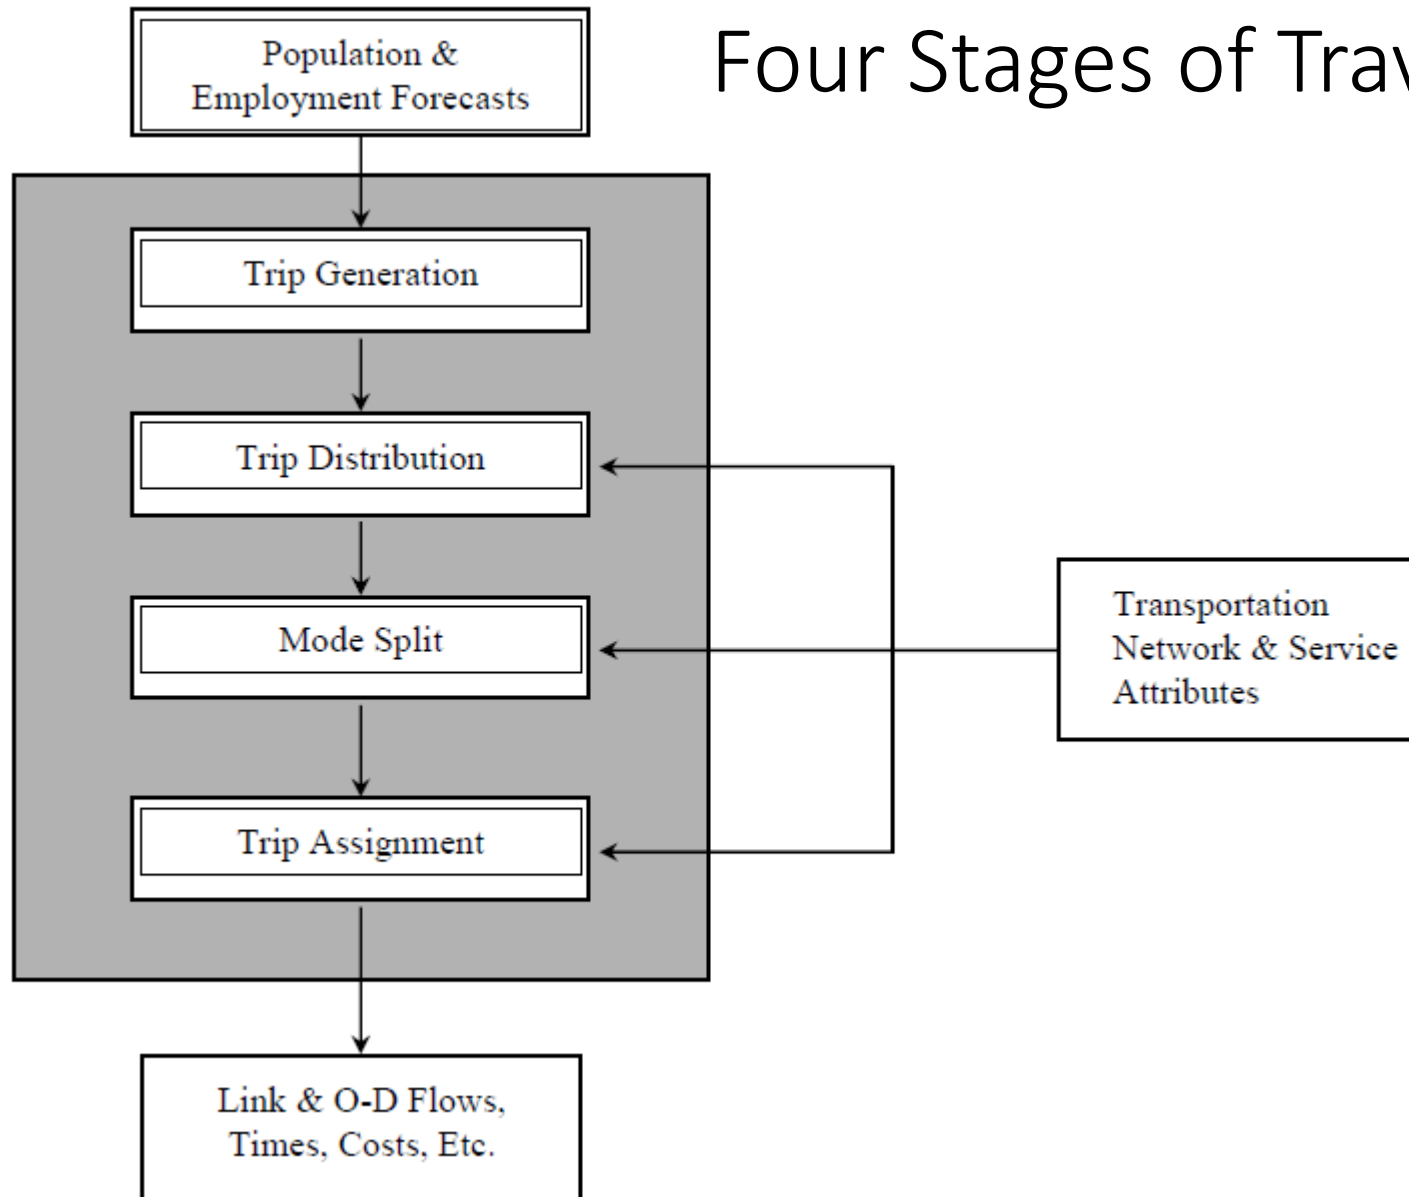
Four Stages of Trav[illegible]

Population & Employment Forecasts

Trip Generation

Trip Distribution

Mode Split

Trip Assignment

Transportation Network & Service Attributes

Link & O-D Flows, Times, Costs, Etc.